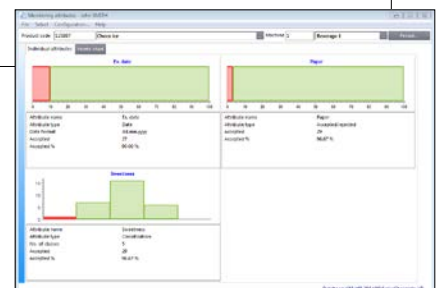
Monitoring attributes - Info: 05/2014

File Select Configuration Help

Product code 123007 Cheese Ice Interface 1 Beverage 1 Persist

Individual attributes Results chart

Ex. date

0 10 20 30 40 50 60 70 80 90 100

| Attribute name | Ex. date |
|---|---|
| Attribute type | Date |
| Date format | dd.mm.yyyy |
| Accepted | 27 |
| Accepted % | 90.00 % |

Flavor

0 10 20 30 40 50 60 70 80 90 100

| Attribute name | Flavor |
|---|---|
| Attribute type | Accepted/rejected |
| accepted | 29 |
| Accepted % | 96.67 % |

Sweetness

| Attribute name | Sweetness |
|---|---|
| Attribute type | Classification |
| No. of classes | 5 |
| Accepted | 29 |
| accepted % | 96.67 % |